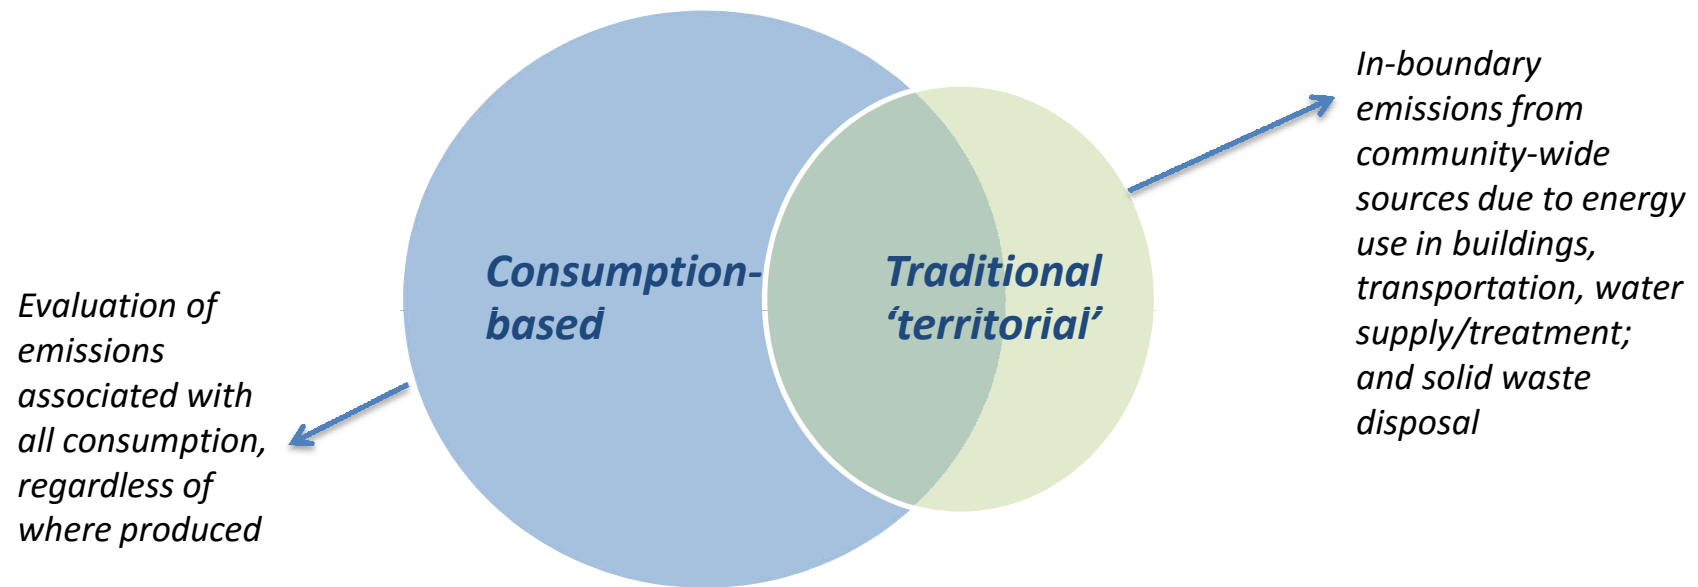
In-boundary emissions from community-wide sources due to energy use in buildings, transportation, water supply/treatment; and solid waste disposal

Consumption-based

Traditional ‘territorial’

Evaluation of emissions associated with all consumption, regardless of where produced